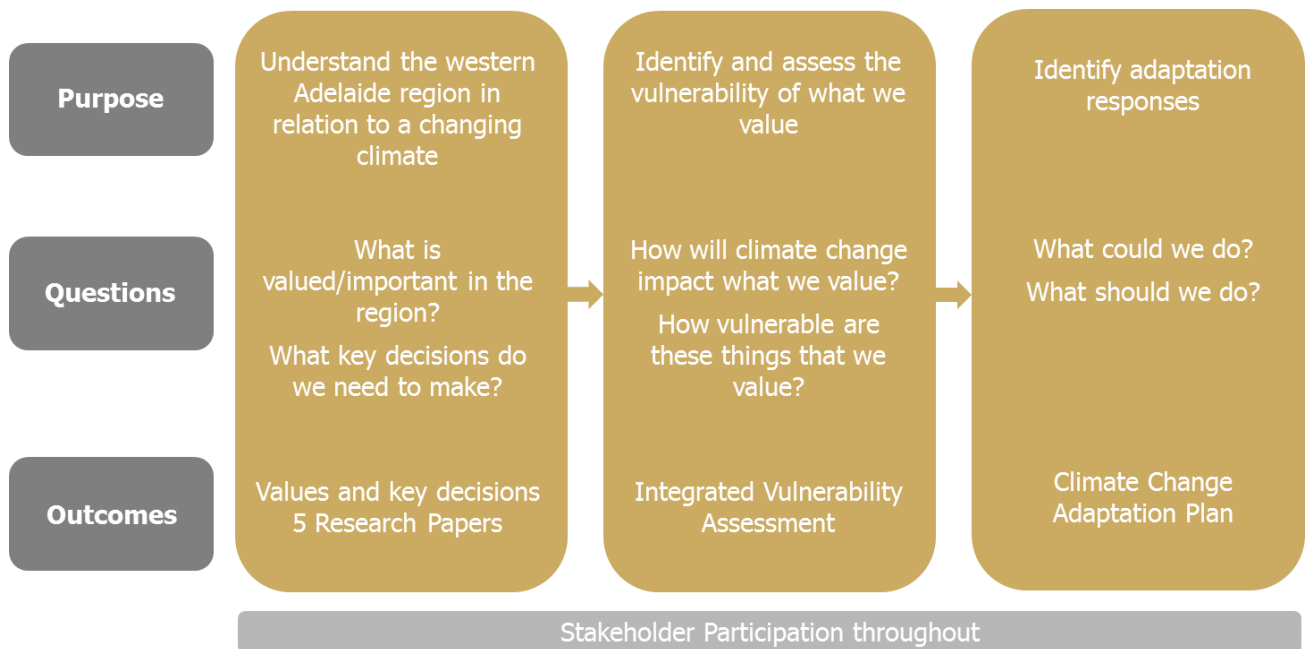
Purpose

Questions

Outcomes

Understand the western Adelaide region in relation to a changing climate

What is valued/important in the region?

What key decisions do we need to make?

Values and key decisions
5 Research Papers

Identify and assess the vulnerability of what we value

How will climate change impact what we value?

How vulnerable are these things that we value?

Integrated Vulnerability Assessment

Identify adaptation responses

What could we do?

What should we do?

Climate Change Adaptation Plan

Stakeholder Participation throughout